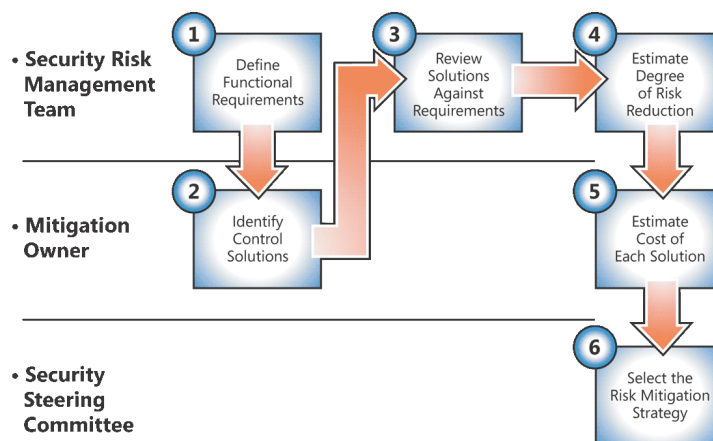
• Security Risk Management Team

• Mitigation Owner

• Security Steering Committee

1 Define Functional Requirements

2 Identify Control Solutions

3 Review Solutions Against Requirements

4 Estimate Degree of Risk Reduction

5 Estimate Cost of Each Solution

6 Select the Risk Mitigation Strategy